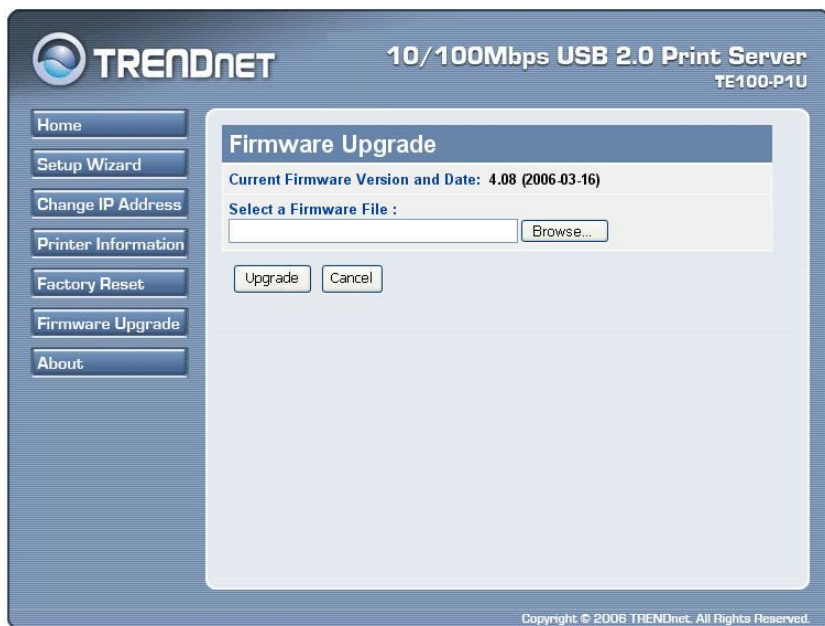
TRENDnET

10/100Mbps USB 2.0 Print Server
TE100-P1U

Home
Setup Wizard
Change IP Address
Printer Information
Factory Reset
Firmware Upgrade
About

Firmware Upgrade

Current Firmware Version and Date: 4.08 (2006-03-16)

Select a Firmware File :

Browse...

Upgrade Cancel

Copyright © 2006 TRENDnet. All Rights Reserved.